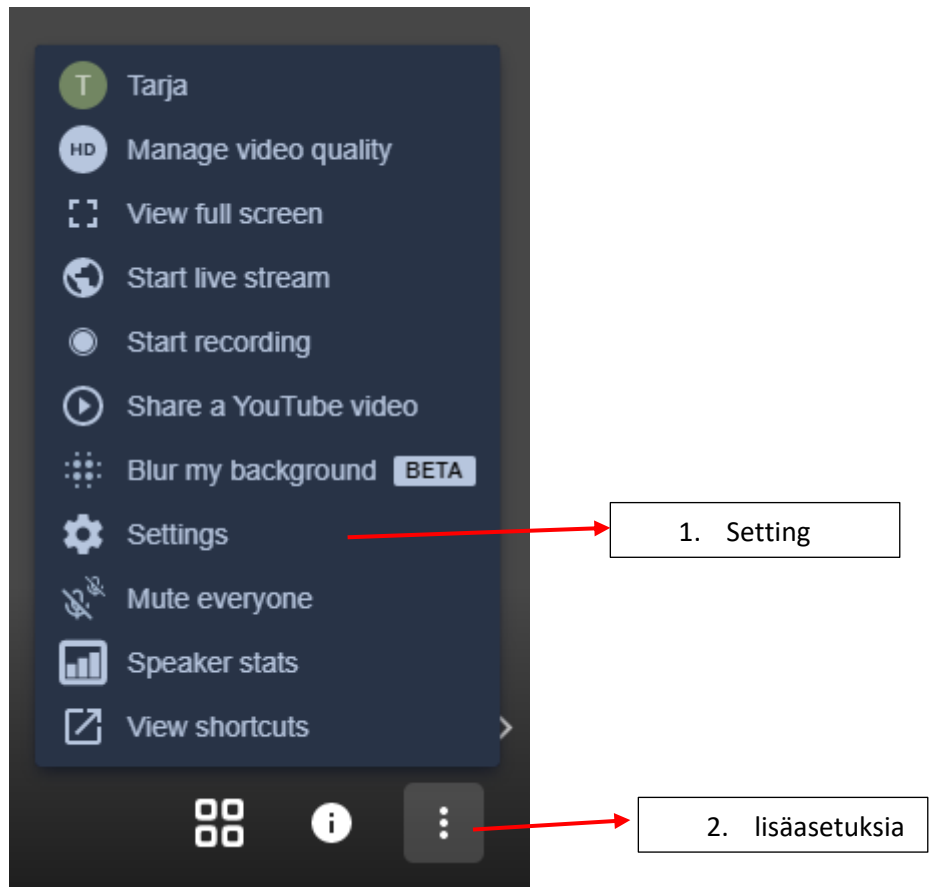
T Tarja

HD Manage video quality

View full screen

Start live stream

Start recording

Share a YouTube video

Blur my background BETA

Settings

Mute everyone

Speaker stats

View shortcuts

1. Setting

2. lisäasetuksia